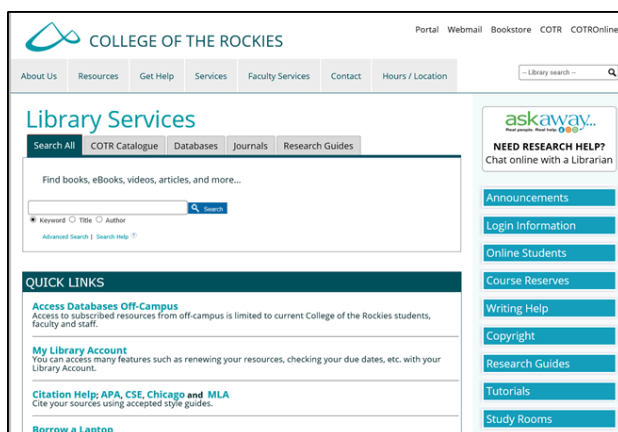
COLLEGE OF THE ROCKIES

Portal Webmail Bookstore COTR COTROnline

About Us Resources Get Help Services Faculty Services Contact Hours / Location

-- Library search --

Library Services

Search All COTR Catalogue Databases Journals Research Guides

Find books, eBooks, videos, articles, and more...

Search

Keyword Title Author

Advanced Search | Search Help

askaway... Real people. Real help.

NEED RESEARCH HELP?
Chat online with a Librarian

Announcements

Login Information

Online Students

Course Reserves

Writing Help

Copyright

Research Guides

Tutorials

Study Rooms

QUICK LINKS

Access Databases Off-Campus
Access to subscribed resources from off-campus is limited to current College of the Rockies students, faculty and staff.

My Library Account
You can access many features such as renewing your resources, checking your due dates, etc. with your Library Account.

Citation Help; APA, CSE, Chicago and MLA
Cite your sources using accepted style guides.

Borrow a Laptop